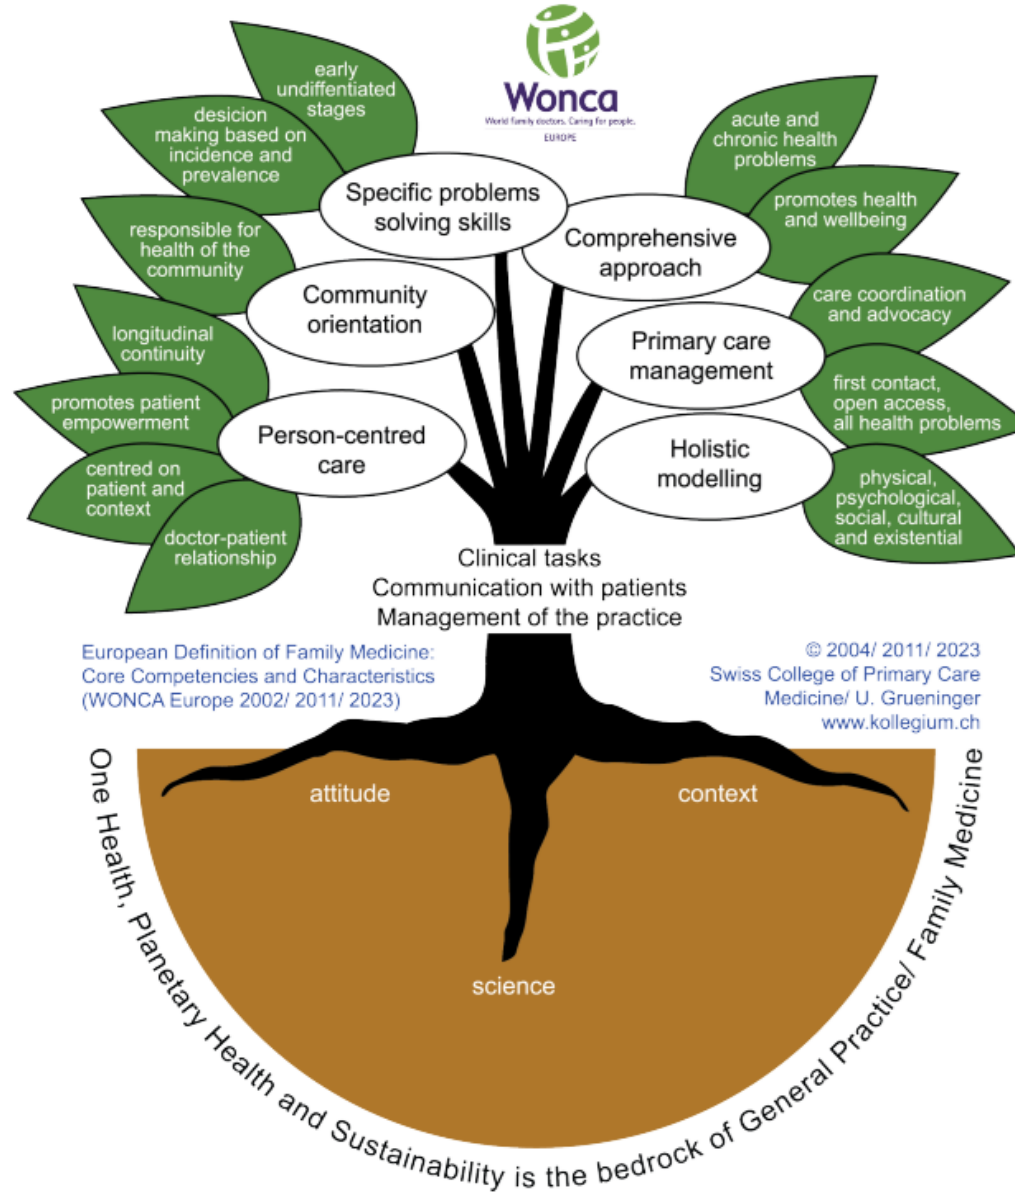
Wonca
World family doctors. Caring for people.
EUROPE

early undifferentiated stages

desicion making based on incidence and prevalence

Specific problems solving skills

responsible for health of the community

Community orientation

longitudinal continuity

promotes patient empowerment

centred on patient and context

doctor-patient relationship

Person-centred care

acute and chronic health problems

promotes health and wellbeing

Comprehensive approach

care coordination and advocacy

Primary care management

first contact, open access, all health problems

Holistic modelling

physical, psychological, social, cultural and existential

Clinical tasks
Communication with patients
Management of the practice

European Definition of Family Medicine: Core Competencies and Characteristics (WONCA Europe 2002/ 2011/ 2023)

© 2004/ 2011/ 2023 Swiss College of Primary Care Medicine/ U. Grueninger www.kollegium.ch

attitude

context

science

One Health, Planetary Health and Sustainability is the bedrock of General Practice/ Family Medicine